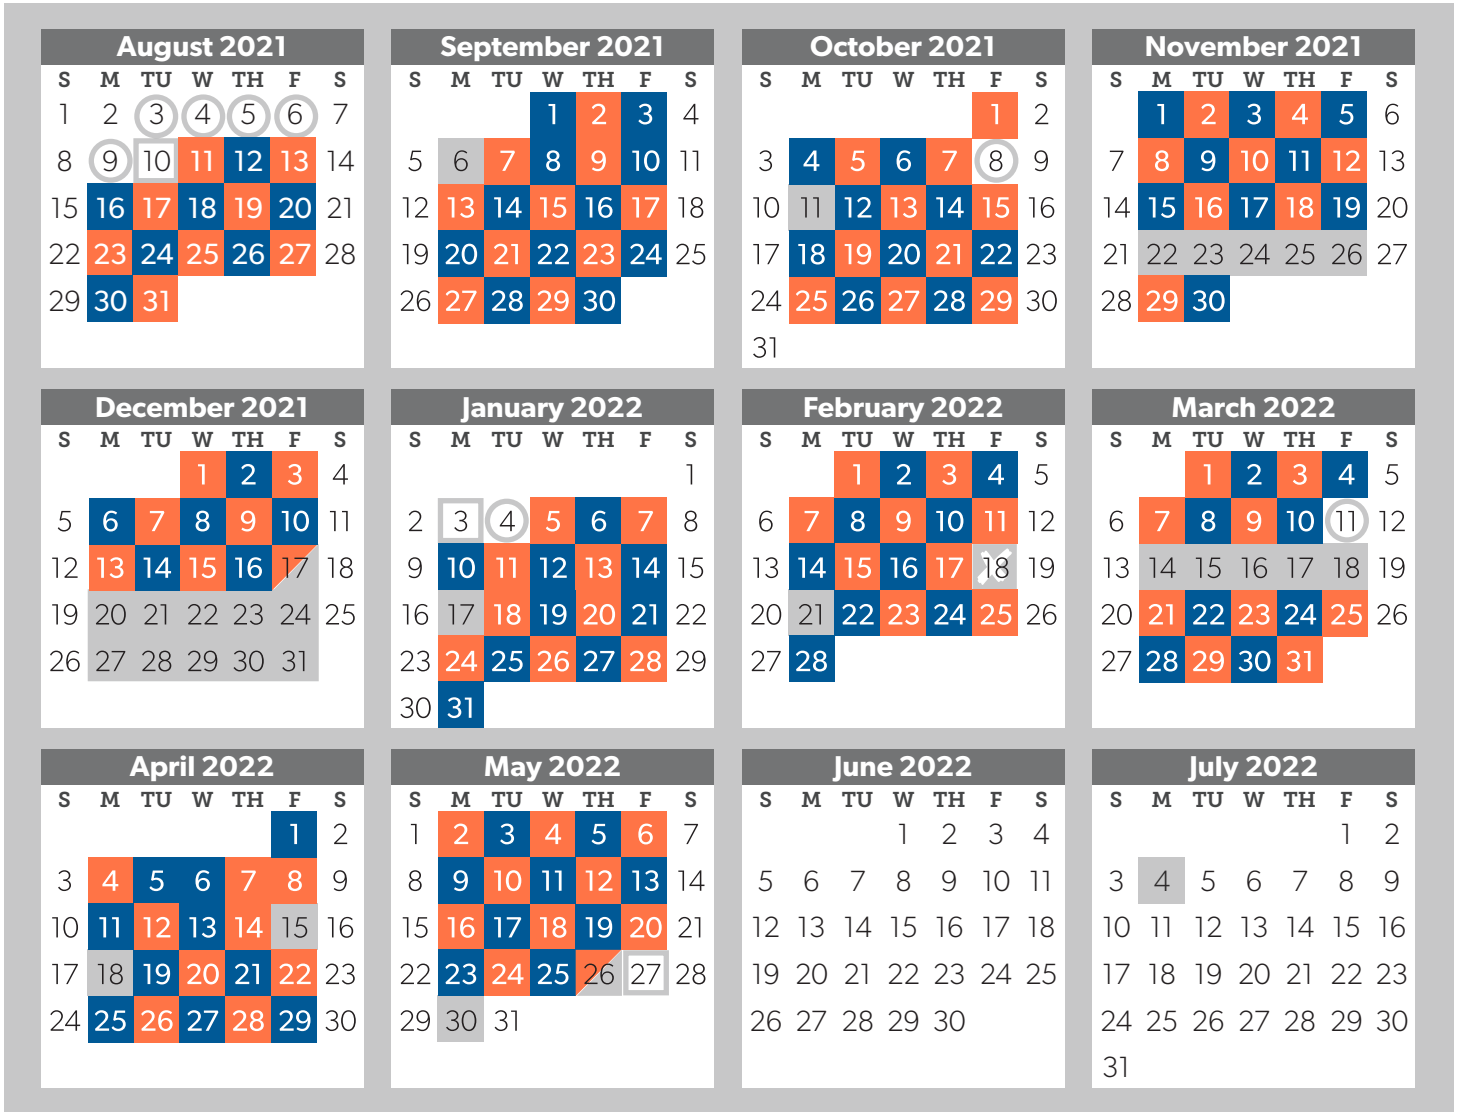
August 2021

| S | M | TU | W | TH | F | S |
|---|---|---|---|---|---|---|
| 1 | 2 | 3 | 4 | 5 | 6 | 7 |
| 8 | 9 | 10 | 11 | 12 | 13 | 14 |
| 15 | 16 | 17 | 18 | 19 | 20 | 21 |
| 22 | 23 | 24 | 25 | 26 | 27 | 28 |
| 29 | 30 | 31 | | | | |

September 2021

| S | M | TU | W | TH | F | S |
|---|---|---|---|---|---|---|
| | | | 1 | 2 | 3 | 4 |
| 5 | 6 | 7 | 8 | 9 | 10 | 11 |
| 12 | 13 | 14 | 15 | 16 | 17 | 18 |
| 19 | 20 | 21 | 22 | 23 | 24 | 25 |
| 26 | 27 | 28 | 29 | 30 | | |

October 2021

| S | M | TU | W | TH | F | S |
|---|---|---|---|---|---|---|
| | | | | | 1 | 2 |
| 3 | 4 | 5 | 6 | 7 | 8 | 9 |
| 10 | 11 | 12 | 13 | 14 | 15 | 16 |
| 17 | 18 | 19 | 20 | 21 | 22 | 23 |
| 24 | 25 | 26 | 27 | 28 | 29 | 30 |
| 31 | | | | | | |

November 2021

| S | M | TU | W | TH | F | S |
|---|---|---|---|---|---|---|
| | 1 | 2 | 3 | 4 | 5 | 6 |
| 7 | 8 | 9 | 10 | 11 | 12 | 13 |
| 14 | 15 | 16 | 17 | 18 | 19 | 20 |
| 21 | 22 | 23 | 24 | 25 | 26 | 27 |
| 28 | 29 | 30 | | | | |

December 2021

| S | M | TU | W | TH | F | S |
|---|---|---|---|---|---|---|
| | | | 1 | 2 | 3 | 4 |
| 5 | 6 | 7 | 8 | 9 | 10 | 11 |
| 12 | 13 | 14 | 15 | 16 | 17 | 18 |
| 19 | 20 | 21 | 22 | 23 | 24 | 25 |
| 26 | 27 | 28 | 29 | 30 | 31 | |

January 2022

| S | M | TU | W | TH | F | S |
|---|---|---|---|---|---|---|
| | | | | | | 1 |
| 2 | 3 | 4 | 5 | 6 | 7 | 8 |
| 9 | 10 | 11 | 12 | 13 | 14 | 15 |
| 16 | 17 | 18 | 19 | 20 | 21 | 22 |
| 23 | 24 | 25 | 26 | 27 | 28 | 29 |
| 30 | 31 | | | | | |

February 2022

| S | M | TU | W | TH | F | S |
|---|---|---|---|---|---|---|
| | | 1 | 2 | 3 | 4 | 5 |
| 6 | 7 | 8 | 9 | 10 | 11 | 12 |
| 13 | 14 | 15 | 16 | 17 | 18 | 19 |
| 20 | 21 | 22 | 23 | 24 | 25 | 26 |
| 27 | 28 | | | | | |

March 2022

| S | M | TU | W | TH | F | S |
|---|---|---|---|---|---|---|
| | | 1 | 2 | 3 | 4 | 5 |
| 6 | 7 | 8 | 9 | 10 | 11 | 12 |
| 13 | 14 | 15 | 16 | 17 | 18 | 19 |
| 20 | 21 | 22 | 23 | 24 | 25 | 26 |
| 27 | 28 | 29 | 30 | 31 | | |

April 2022

| S | M | TU | W | TH | F | S |
|---|---|---|---|---|---|---|
| | | | | | 1 | 2 |
| 3 | 4 | 5 | 6 | 7 | 8 | 9 |
| 10 | 11 | 12 | 13 | 14 | 15 | 16 |
| 17 | 18 | 19 | 20 | 21 | 22 | 23 |
| 24 | 25 | 26 | 27 | 28 | 29 | 30 |

May 2022

| S | M | TU | W | TH | F | S |
|---|---|---|---|---|---|---|
| 1 | 2 | 3 | 4 | 5 | 6 | 7 |
| 8 | 9 | 10 | 11 | 12 | 13 | 14 |
| 15 | 16 | 17 | 18 | 19 | 20 | 21 |
| 22 | 23 | 24 | 25 | 26 | 27 | 28 |
| 29 | 30 | 31 | | | | |

June 2022

| S | M | TU | W | TH | F | S |
|---|---|---|---|---|---|---|
| | | | 1 | 2 | 3 | 4 |
| 5 | 6 | 7 | 8 | 9 | 10 | 11 |
| 12 | 13 | 14 | 15 | 16 | 17 | 18 |
| 19 | 20 | 21 | 22 | 23 | 24 | 25 |
| 26 | 27 | 28 | 29 | 30 | | |

July 2022

| S | M | TU | W | TH | F | S |
|---|---|---|---|---|---|---|
| | | | | | 1 | 2 |
| 3 | 4 | 5 | 6 | 7 | 8 | 9 |
| 10 | 11 | 12 | 13 | 14 | 15 | 16 |
| 17 | 18 | 19 | 20 | 21 | 22 | 23 |
| 24 | 25 | 26 | 27 | 28 | 29 | 30 |
| 31 | | | | | | |